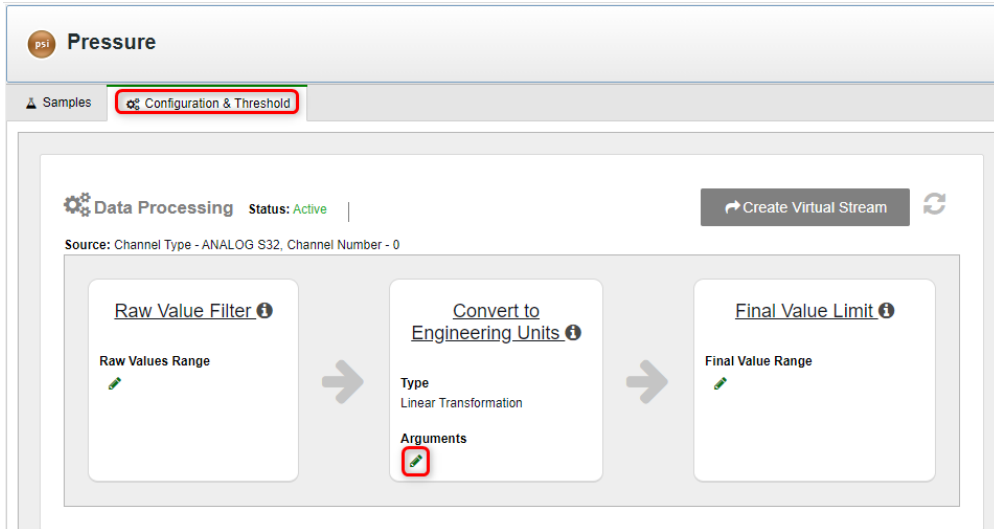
psi Pressure

Samples

Configuration & Threshold

Data Processing Status: Active

Create Virtual Stream

Source: Channel Type - ANALOG S32, Channel Number - 0

Raw Value Filter

Raw Values Range

Convert to Engineering Units

Type

Linear Transformation

Arguments

Final Value Limit

Final Value Range